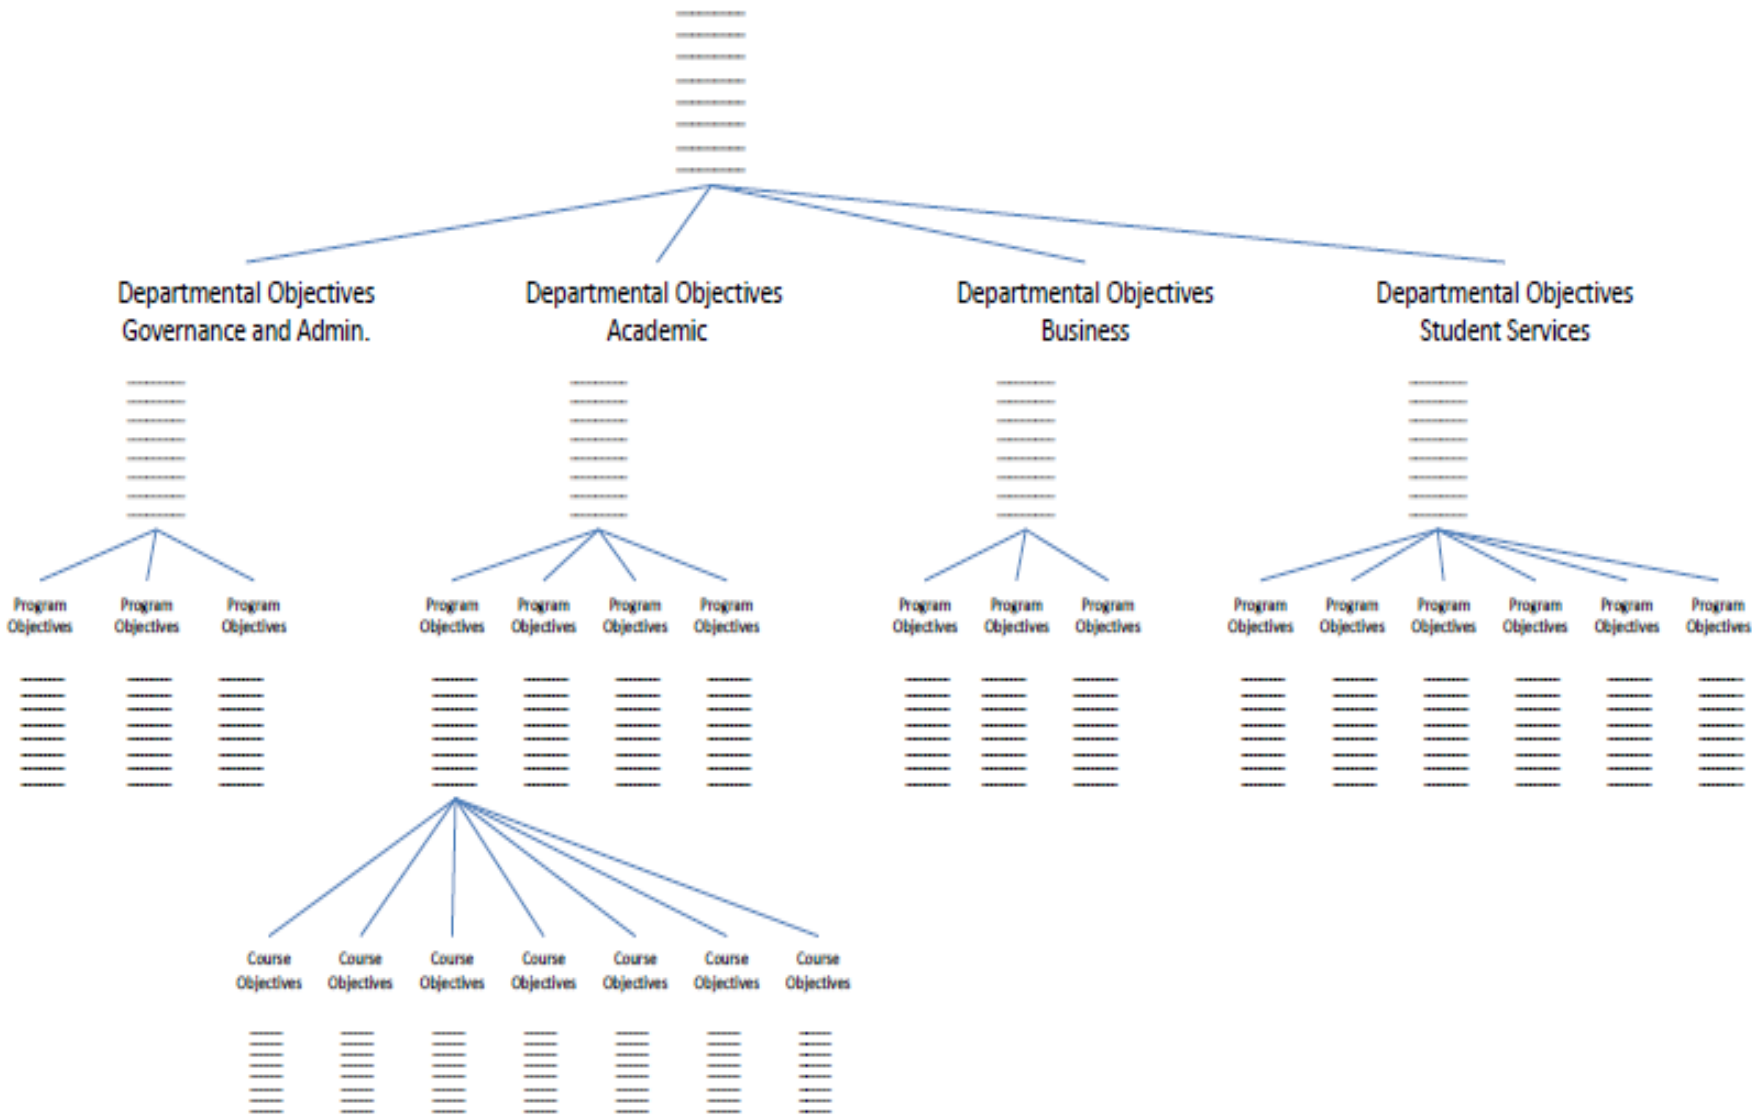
Departmental Objectives Governance and Admin.

Departmental Objectives Academic

Departmental Objectives Business

Departmental Objectives Student Services

Program Objectives

Program Objectives

Program Objectives

Program Objectives

Program Objectives

Program Objectives

Program Objectives

Program Objectives

Program Objectives

Program Objectives

Program Objectives

Program Objectives

Program Objectives

Program Objectives

Program Objectives

Program Objectives

Course Objectives

Course Objectives

Course Objectives

Course Objectives

Course Objectives

Course Objectives

Course Objectives